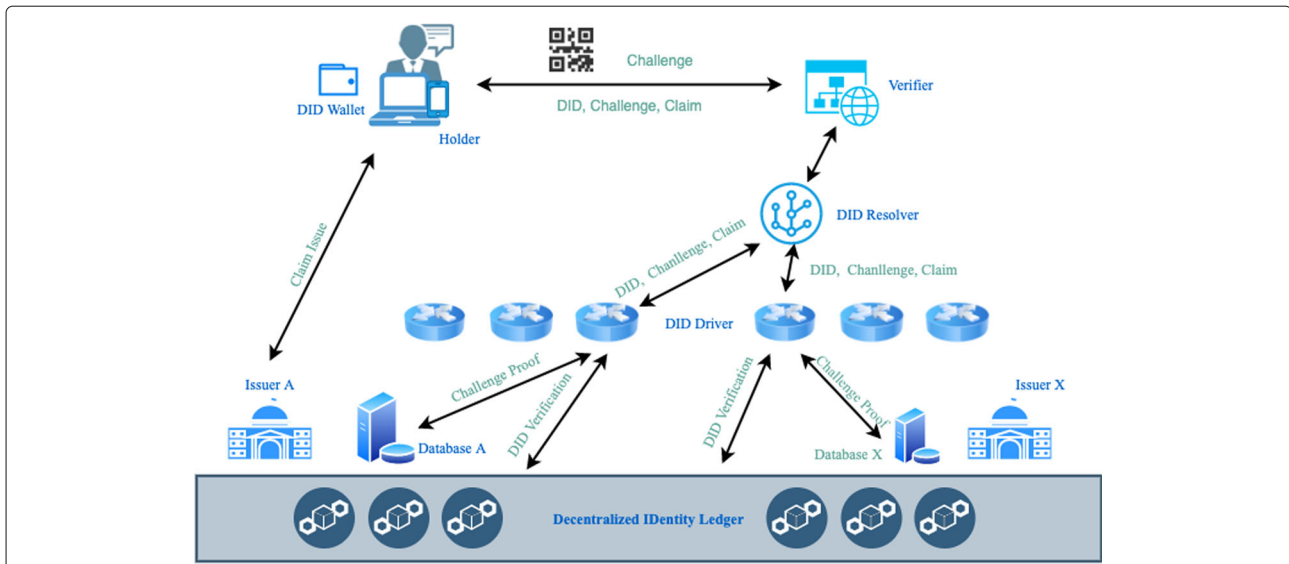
Challenge

DID, Challenge, Claim

DID Wallet

Holder

Verifier

Claim Issue

DID Resolver

DID, Chanllenge, Claim

DID, Chanllenge, Claim

DID Driver

Challenge Proof

DID Verification

DID Verification

Challenge Proof

Issuer A

Issuer X

Database A

Database X

Decentralized IDentity Ledger